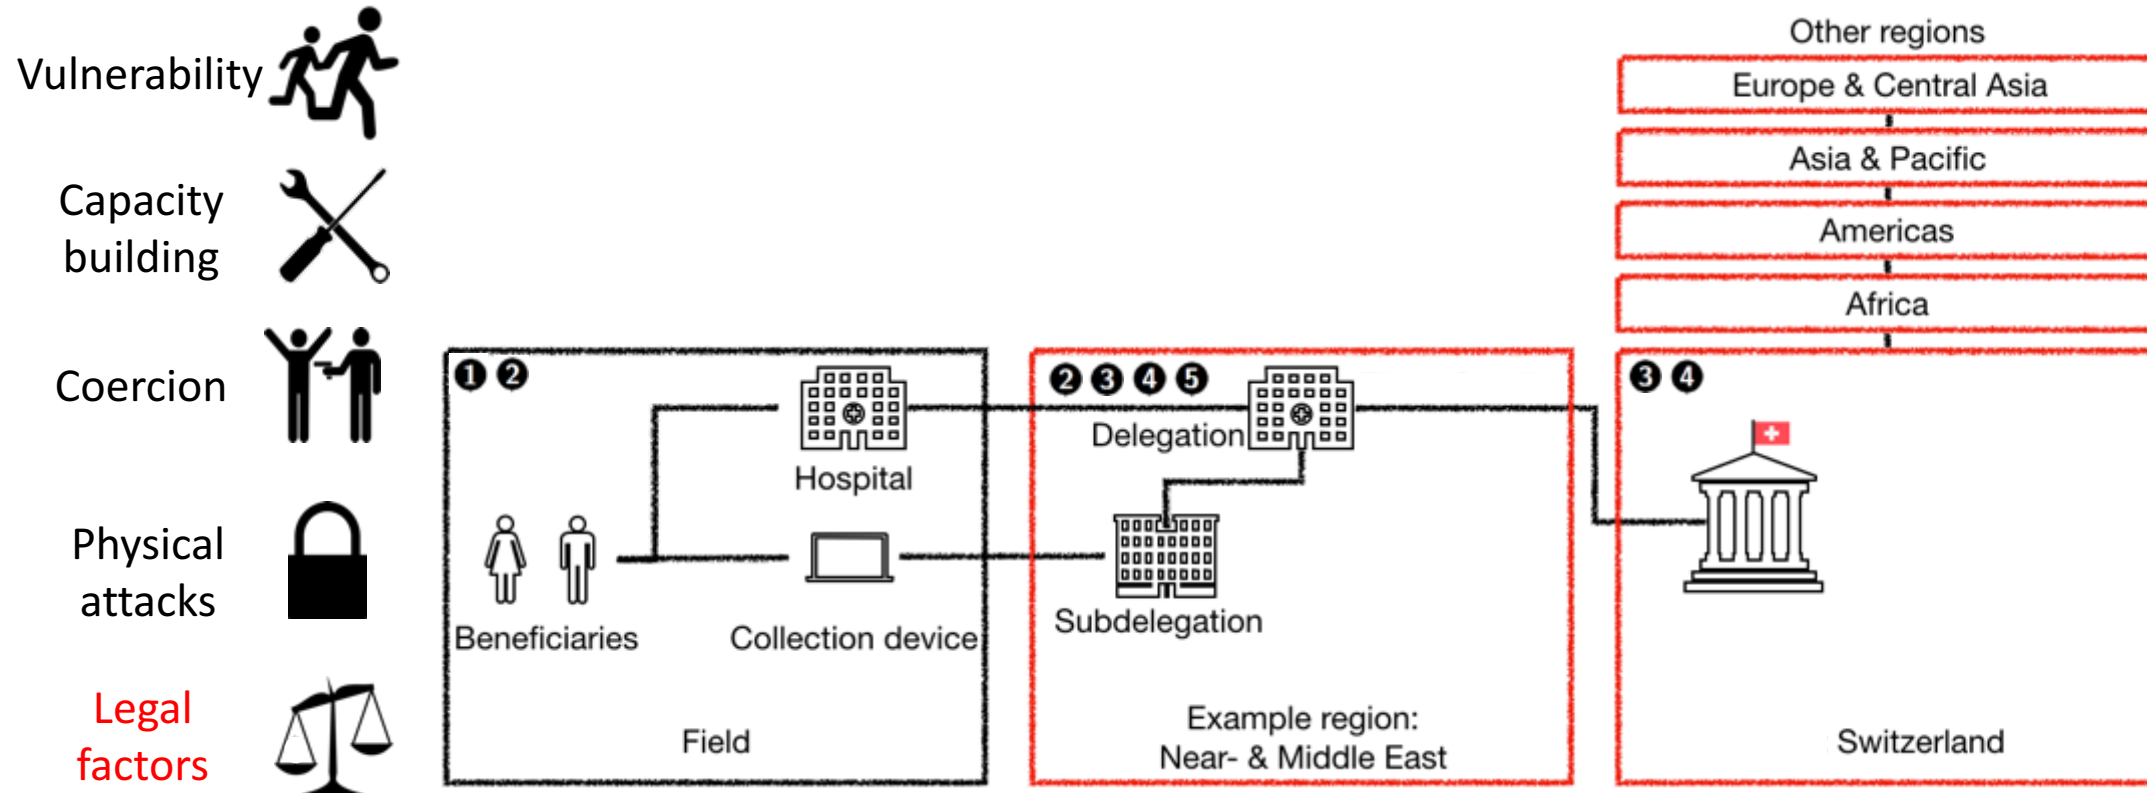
Vulnerability

Capacity building

Coercion

Physical attacks

Legal factors

Other regions

Europe & Central Asia

Asia & Pacific

Americas

Africa

❶ ❷

Hospital

Beneficiaries

Collection device

Field

❷ ❸ ❹ ❺

Delegation

Subdelegation

Example region: Near- & Middle East

❸ ❹

Switzerland